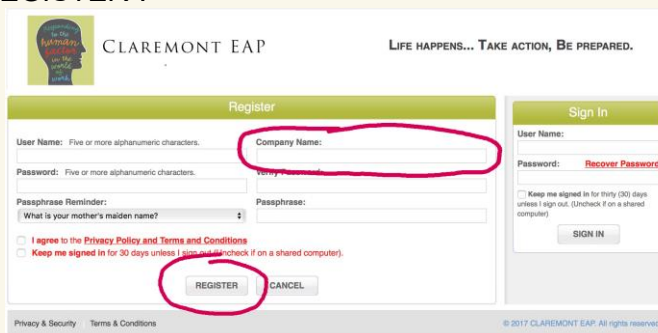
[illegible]

Claremont EAP

Life happens... Take action, Be prepared.

Register

User Name: Five or more alphanumeric characters.

Company Name:

Password: Five or more alphanumeric characters.

Verify Password:

Passphrase Reminder:

What is your mother's maiden name?

Passphrase:

I agree to the Privacy Policy and Terms and Conditions

Keep me signed in for 30 days unless I sign out. (Uncheck if on a shared computer).

REGISTER

CANCEL

Sign In

User Name:

Password:

Recover Password

Keep me signed in for thirty (30) days unless I sign out. (Uncheck if on a shared computer)

SIGN IN

Privacy & Security

Terms & Conditions

© 2017 CLAREMONT EAP. All rights reserved